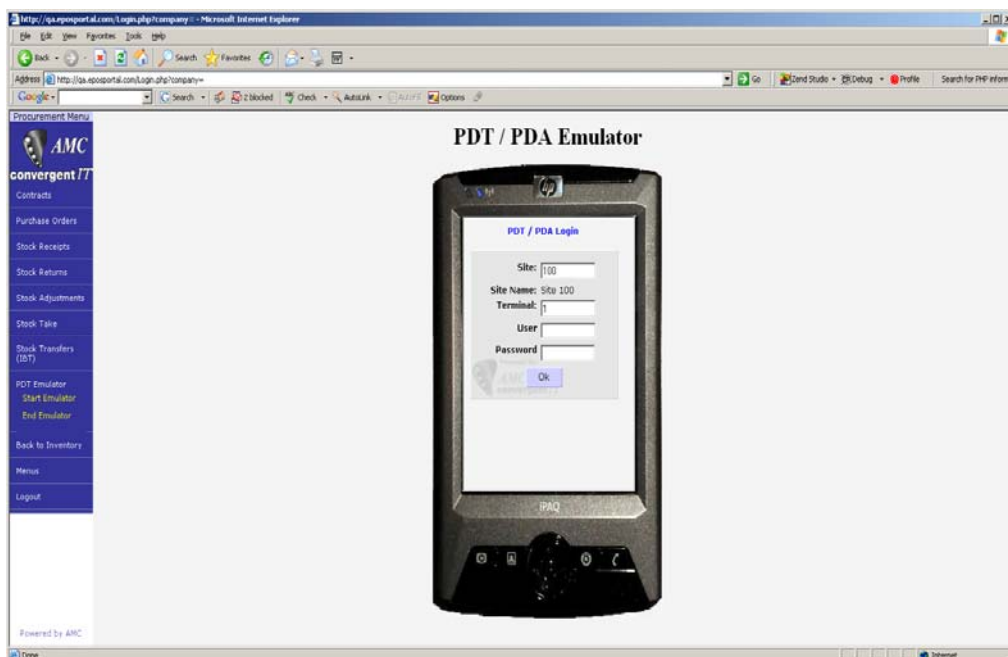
http://qa.eposportal.com/Login.php?company= - Microsoft Internet Explorer

File Edit View Favorites Tools Help

Back Search Favorites

Address http://qa.eposportal.com/Login.php?company=

Go Zend Studio Debug Profile Search for PHP inform

Google Search 2 blocked Check AutoLink AutoFill Options

Procurement Menu

AMC

convergent IT

Contracts

Purchase Orders

Stock Receipts

Stock Returns

Stock Adjustments

Stock Take

Stock Transfers (IBT)

PDT Emulator

Start Emulator

End Emulator

Back to Inventory

Menus

Logout

Powered by AMC

PDT / PDA Emulator

PDT / PDA Login

Site: 100

Site Name: Site 100

Terminal: 1

User

Password

Ok

iPAQ

Done

Internet